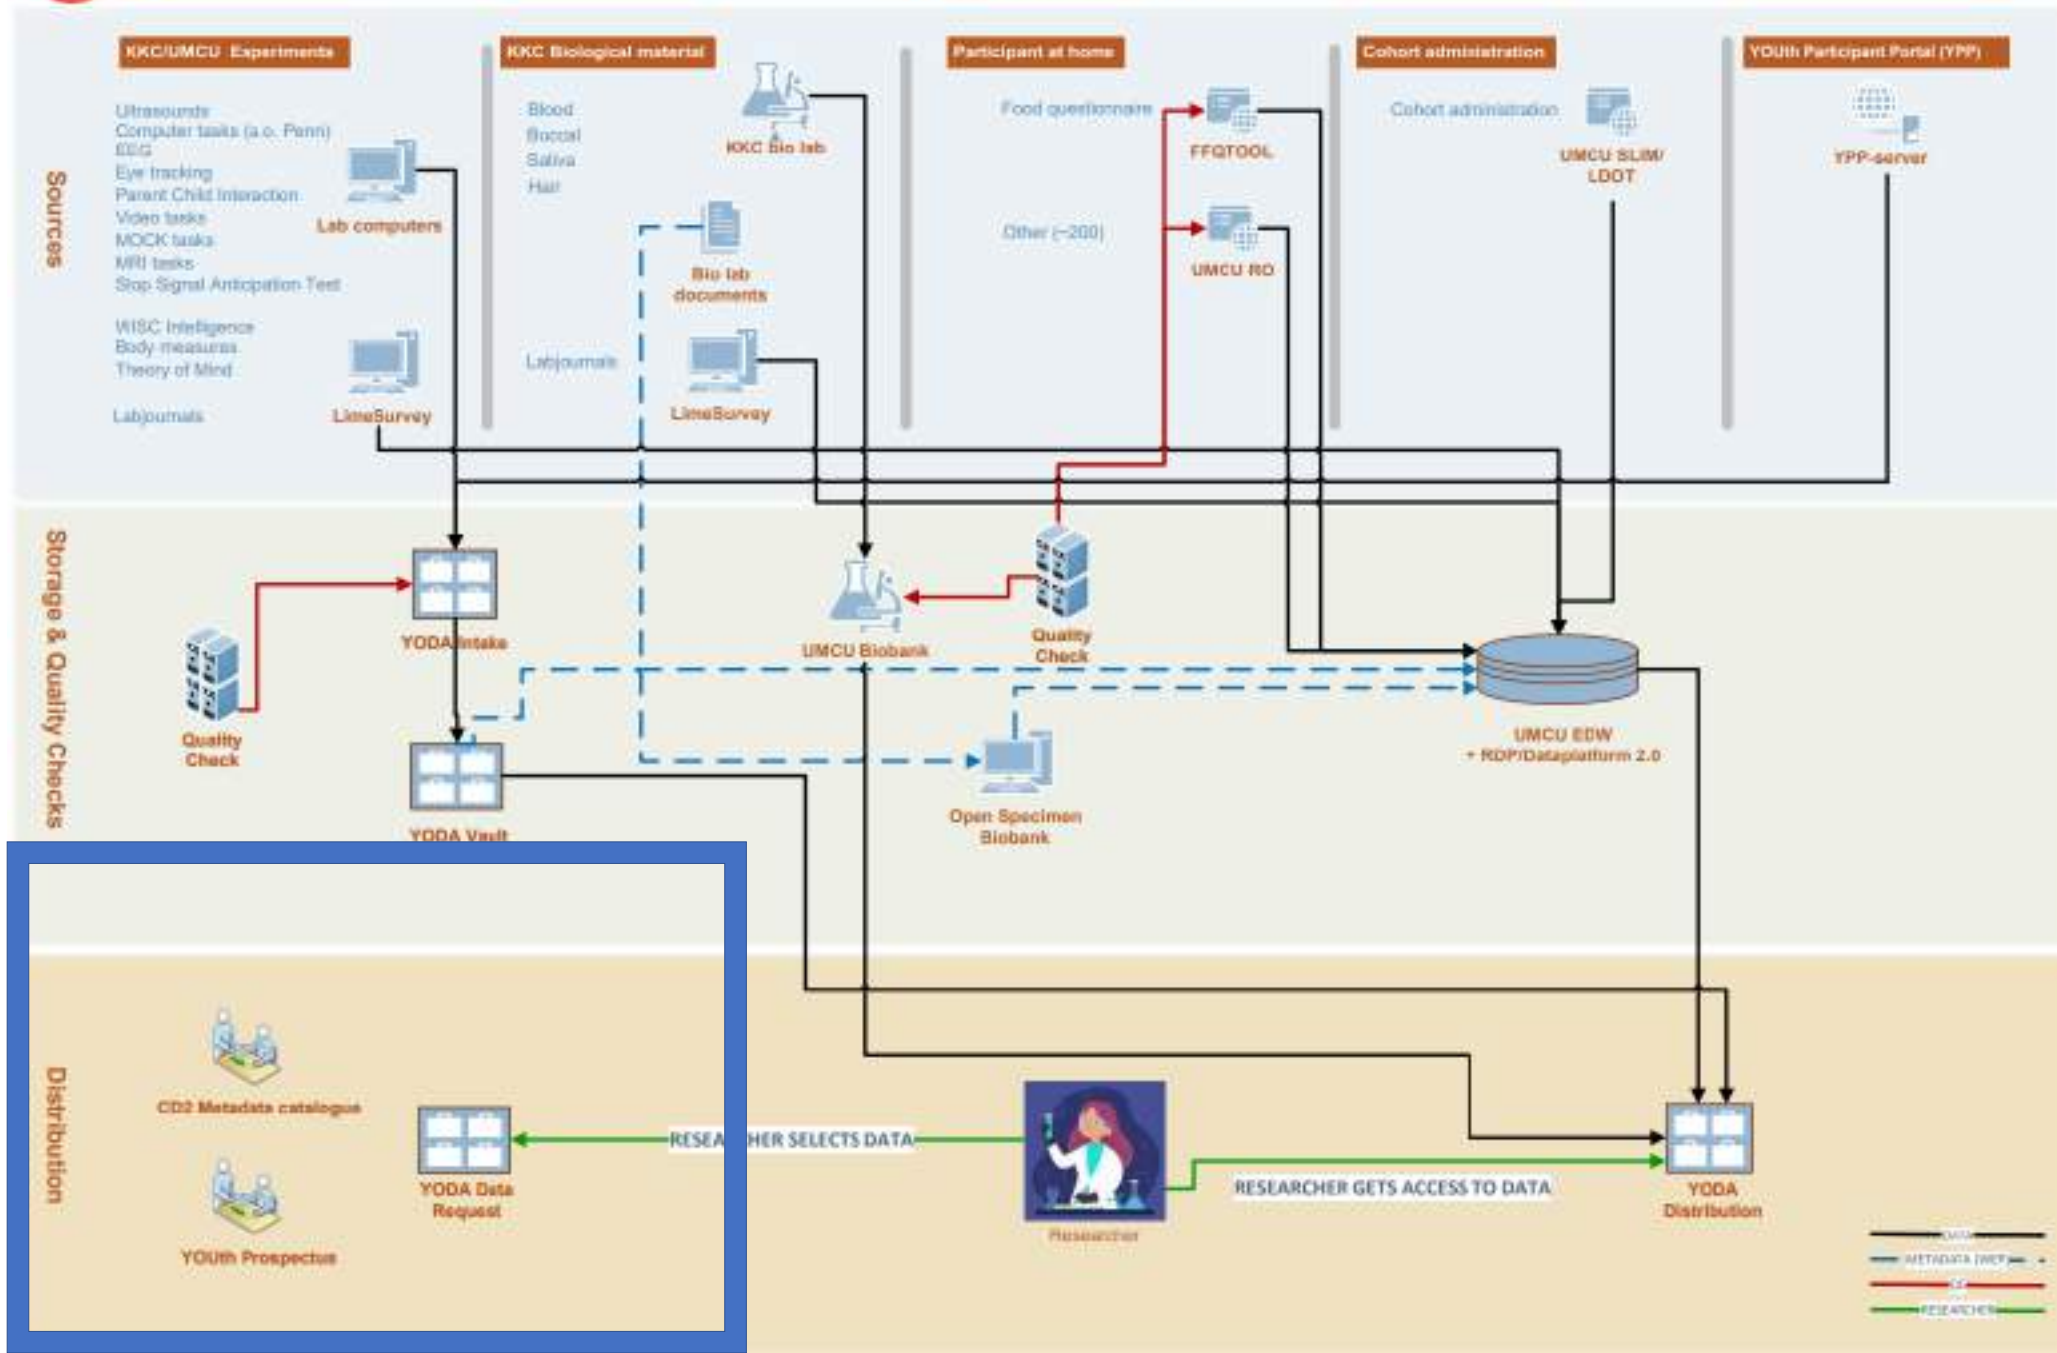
Sources

KKC/UMCU Experiments

Ultrasounds
Computer tasks (a.o. Penn)
EEG
Eye tracking
Parent Child Interaction
Video tasks
MOCK tasks
MRI tasks
Stop Signal Anticipation Test

Lab computers

WISC Intelligence
Body measures
Theory of Mind

Labjournals

LimeSurvey

KKC Biological material

Blood
Buccal
Saliva
Hair

KKC Bio lab

Bio lab documents

Labjournals

LimeSurvey

Participant at home

Food questionnaire

FFQTOOL

Other (~200)

UMCU RO

Cohort administration

Cohort administration

UMCU SLIM/ LDOT

YOUth Participant Portal (YPP)

YPP-server

Storage & Quality Checks

Quality Check

YODA Intake

YODA Vault

UMCU Biobank

Quality Check

Open Specimen Biobank

UMCU EDW + RDP/Dataplatform 2.0

Distribution

CD2 Metadata catalogue

YOUth Prospectus

YODA Data Request

RESEA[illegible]HER SELECTS DATA

Researcher

RESEARCHER GETS ACCESS TO DATA

YODA Distribution

DATA
METADATA (WEF)
QC
RESEARCHER